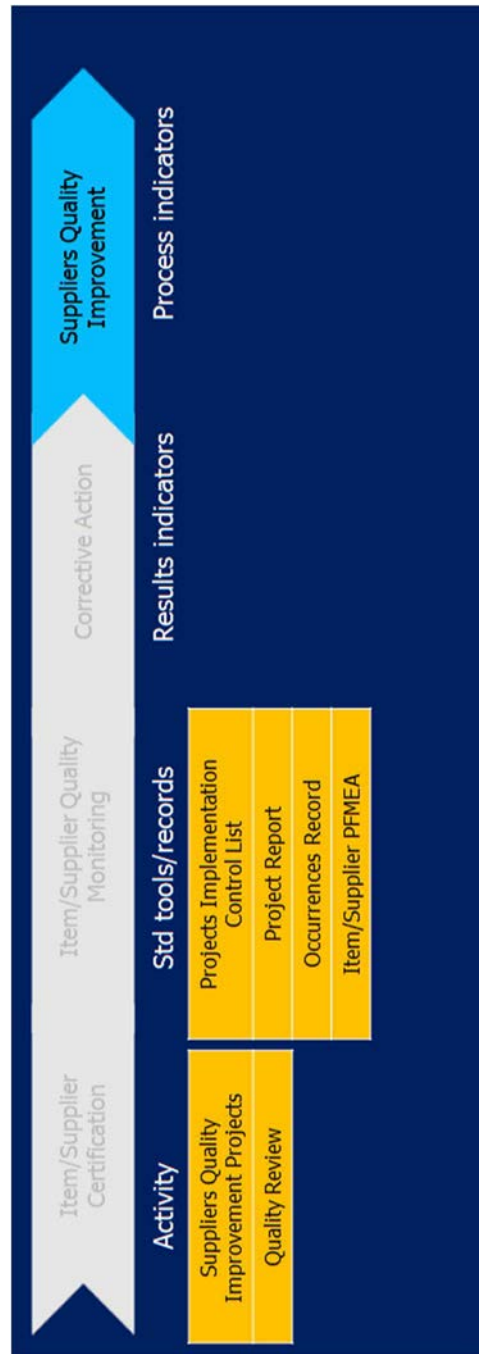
Item/Supplier Certification

Item/Supplier Quality Monitoring

Corrective Action

Suppliers Quality Improvement

Activity

Suppliers Quality Improvement Projects

Quality Review

Std tools/records

Projects Implementation Control List

Project Report

Occurrences Record

Item/Supplier PFMEA

Results indicators

Process indicators